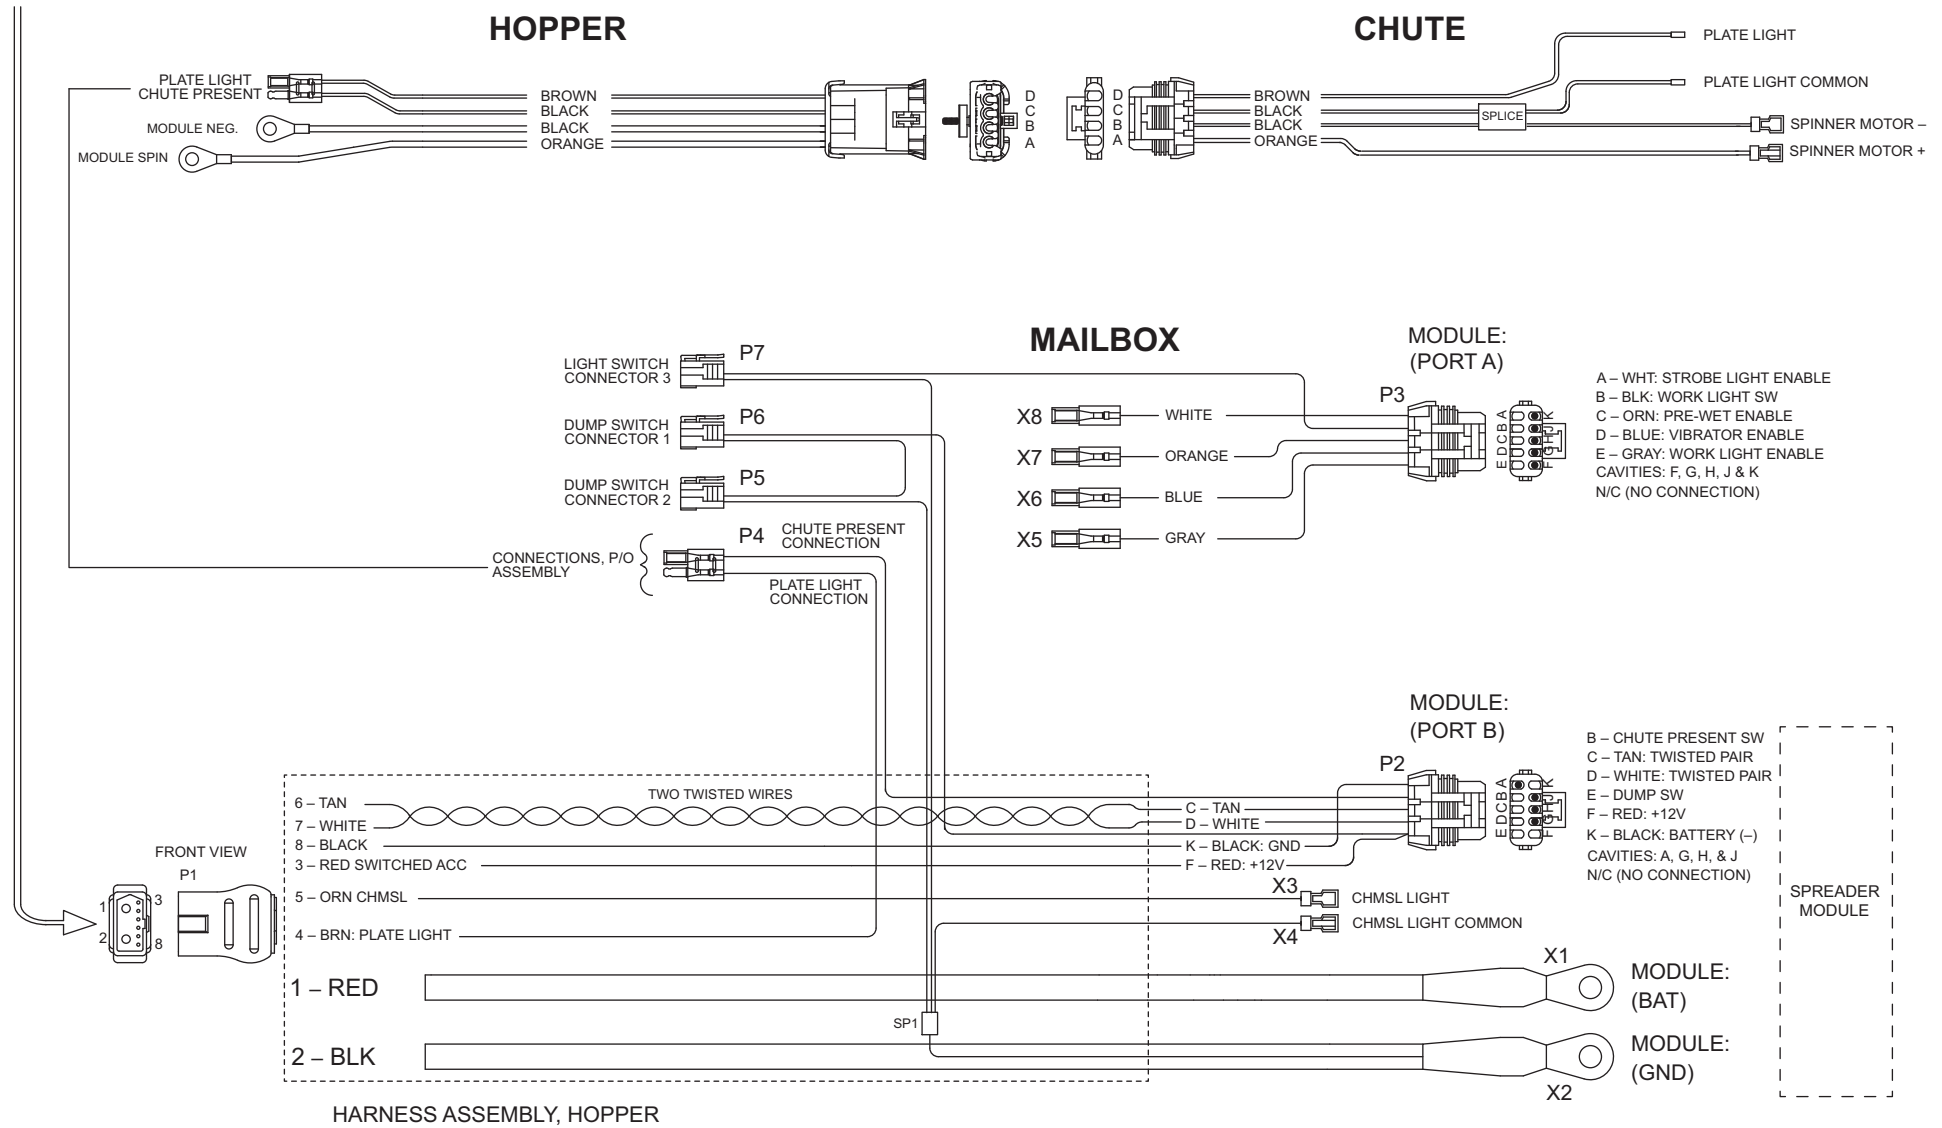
HOPPER

CHUTE

PLATE LIGHT
CHUTE PRESENT
MODULE NEG.
MODULE SPIN

BROWN
BLACK
BLACK
ORANGE

D
C
B
A

D
C
B
A

BROWN
BLACK
BLACK
ORANGE

SPLICE

PLATE LIGHT
PLATE LIGHT COMMON
SPINNER MOTOR –
SPINNER MOTOR +

MAILBOX

LIGHT SWITCH CONNECTOR 3
P7
DUMP SWITCH CONNECTOR 1
P6
DUMP SWITCH CONNECTOR 2
P5
CONNECTIONS, P/O ASSEMBLY
P4
CHUTE PRESENT CONNECTION
PLATE LIGHT CONNECTION

X8 WHITE
X7 ORANGE
X6 BLUE
X5 GRAY

MODULE:
(PORT A)
P3
A B C D E
F G H J K

A – WHT: STROBE LIGHT ENABLE
B – BLK: WORK LIGHT SW
C – ORN: PRE-WET ENABLE
D – BLUE: VIBRATOR ENABLE
E – GRAY: WORK LIGHT ENABLE
CAVITIES: F, G, H, J & K
N/C (NO CONNECTION)

MODULE:
(PORT B)
P2
A B C D E
F G H J K

B – CHUTE PRESENT SW
C – TAN: TWISTED PAIR
D – WHITE: TWISTED PAIR
E – DUMP SW
F – RED: +12V
K – BLACK: BATTERY (–)
CAVITIES: A, G, H, & J
N/C (NO CONNECTION)

SPREADER MODULE

TWO TWISTED WIRES
6 – TAN
7 – WHITE
8 – BLACK
3 – RED SWITCHED ACC
5 – ORN CHMSL
4 – BRN: PLATE LIGHT

C – TAN
D – WHITE
K – BLACK: GND
F – RED: +12V

X3 CHMSL LIGHT
X4 CHMSL LIGHT COMMON

FRONT VIEW
P1
1 3
2 8

1 – RED
SP1
2 – BLK

X1
MODULE:
(BAT)
MODULE:
(GND)
X2

HARNESS ASSEMBLY, HOPPER